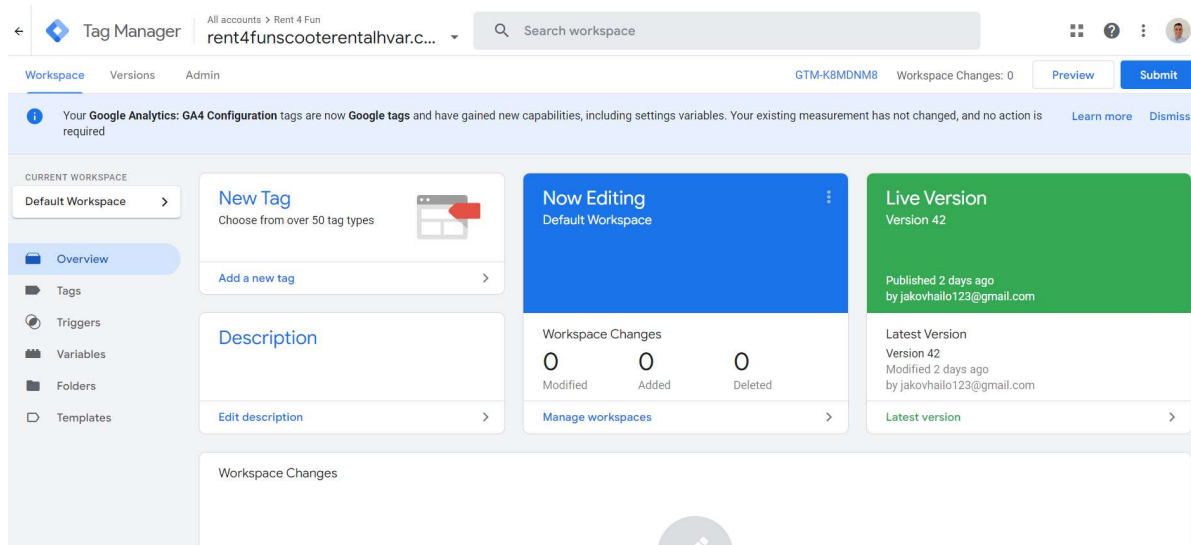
Tag Manager
All accounts > Rent 4 Fun
rent4funscooterentalhvar.c...
Search workspace

Workspace Versions Admin
GTM-K8MDNM8 Workspace Changes: 0 Preview Submit

Your **Google Analytics: GA4 Configuration** tags are now **Google tags** and have gained new capabilities, including settings variables. Your existing measurement has not changed, and no action is required
Learn more Dismiss

CURRENT WORKSPACE
Default Workspace

Overview
Tags
Triggers
Variables
Folders
Templates

New Tag
Choose from over 50 tag types
Add a new tag

Now Editing
Default Workspace

Live Version
Version 42
Published 2 days ago
by jakovhailo123@gmail.com

Description
Edit description

Workspace Changes
| 0 | 0 | 0 |
|---|---|---|
| Modified | Added | Deleted |

Manage workspaces

Latest Version
Version 42
Modified 2 days ago
by jakovhailo123@gmail.com
Latest version

Workspace Changes